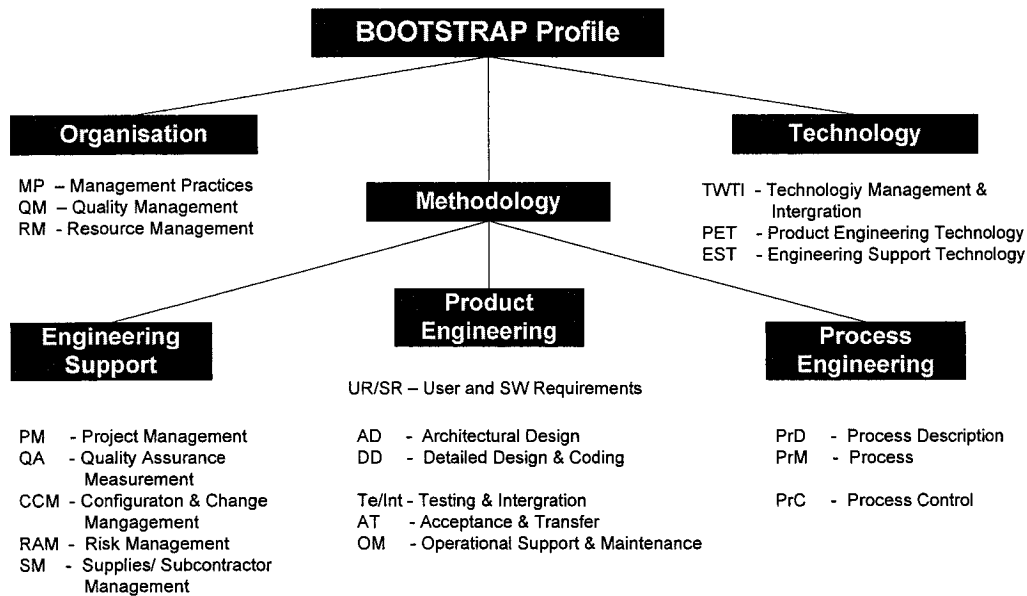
BOOTSTRAP Profile

Organisation

MP – Management Practices
QM – Quality Management
RM - Resource Management

Methodology

Technology

TWTI - Technologiy Management & Intergration
PET - Product Engineering Technology
EST - Engineering Support Technology

Engineering Support

PM - Project Management
QA - Quality Assurance Measurement
CCM - Configuraton & Change Mangagement
RAM - Risk Management
SM - Supplies/ Subcontractor Management

Product Engineering

UR/SR – User and SW Requirements

AD - Architectural Design
DD - Detailed Design & Coding

Te/Int - Testing & Intergration
AT - Acceptance & Transfer
OM - Operational Support & Maintenance

Process Engineering

PrD - Process Description
PrM - Process

PrC - Process Control